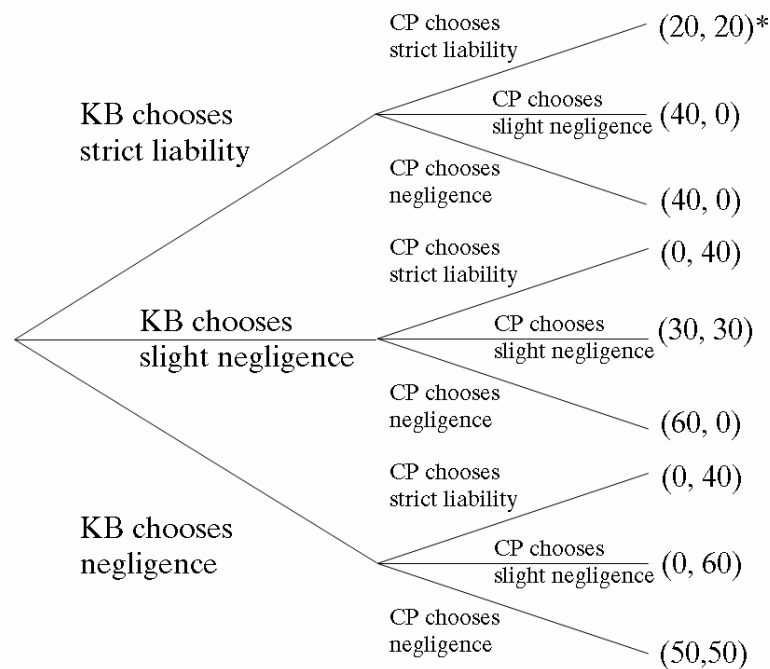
KB chooses strict liability

CP chooses strict liability (20, 20)*

CP chooses slight negligence (40, 0)

CP chooses negligence (40, 0)

KB chooses slight negligence

CP chooses strict liability (0, 40)

CP chooses slight negligence (30, 30)

CP chooses negligence (60, 0)

KB chooses negligence

CP chooses strict liability (0, 40)

CP chooses slight negligence (0, 60)

CP chooses negligence (50,50)